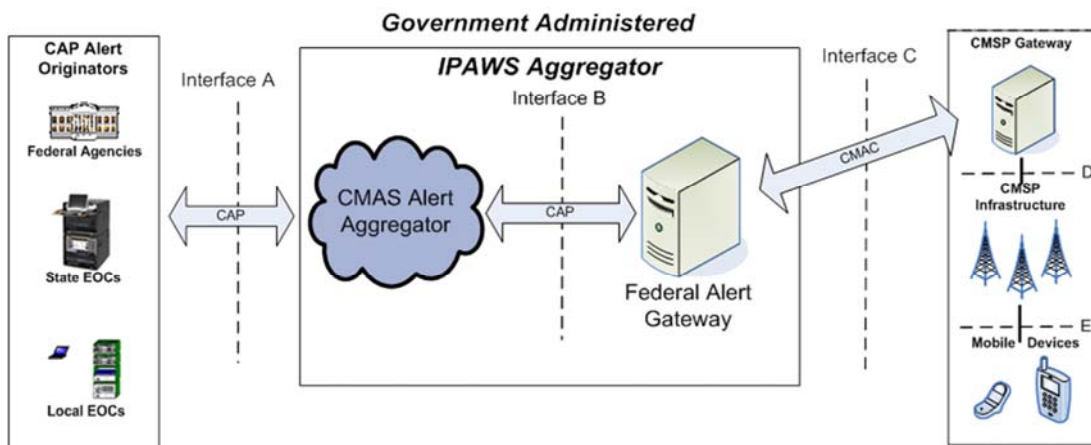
Government Administered

CAP Alert Originators

Federal Agencies

State EOCs

Local EOCs

Interface A

CAP

IPAWS Aggregator

Interface B

CMAS Alert Aggregator

CAP

Federal Alert Gateway

Interface C

CMAC

CMSP Gateway

D

CMSP Infrastructure

E

Mobile Devices